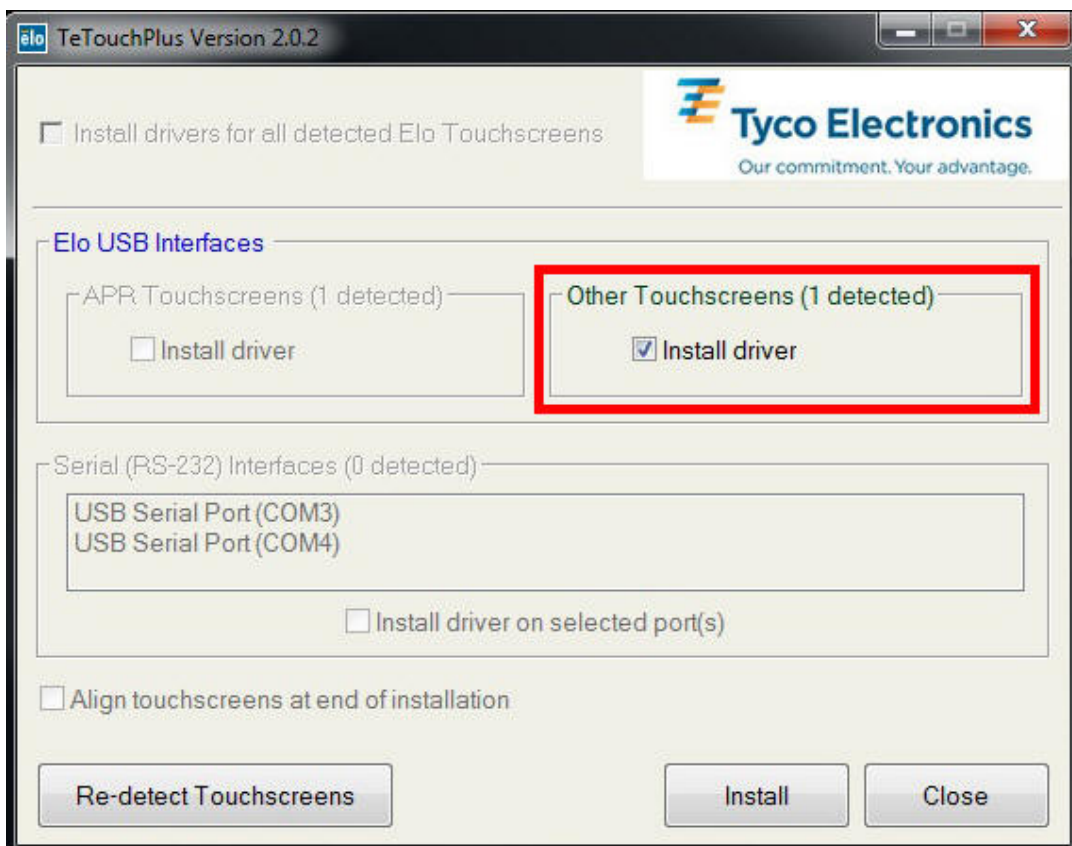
ēlo TeTouchPlus Version 2.0.2

Install drivers for all detected Elo Touchscreens

Tyco Electronics
Our commitment. Your advantage.

Elo USB Interfaces

APR Touchscreens (1 detected)

Install driver

Other Touchscreens (1 detected)

Install driver

Serial (RS-232) Interfaces (0 detected)

USB Serial Port (COM3)
USB Serial Port (COM4)

Install driver on selected port(s)

Align touchscreens at end of installation

Re-detect Touchscreens

Install

Close